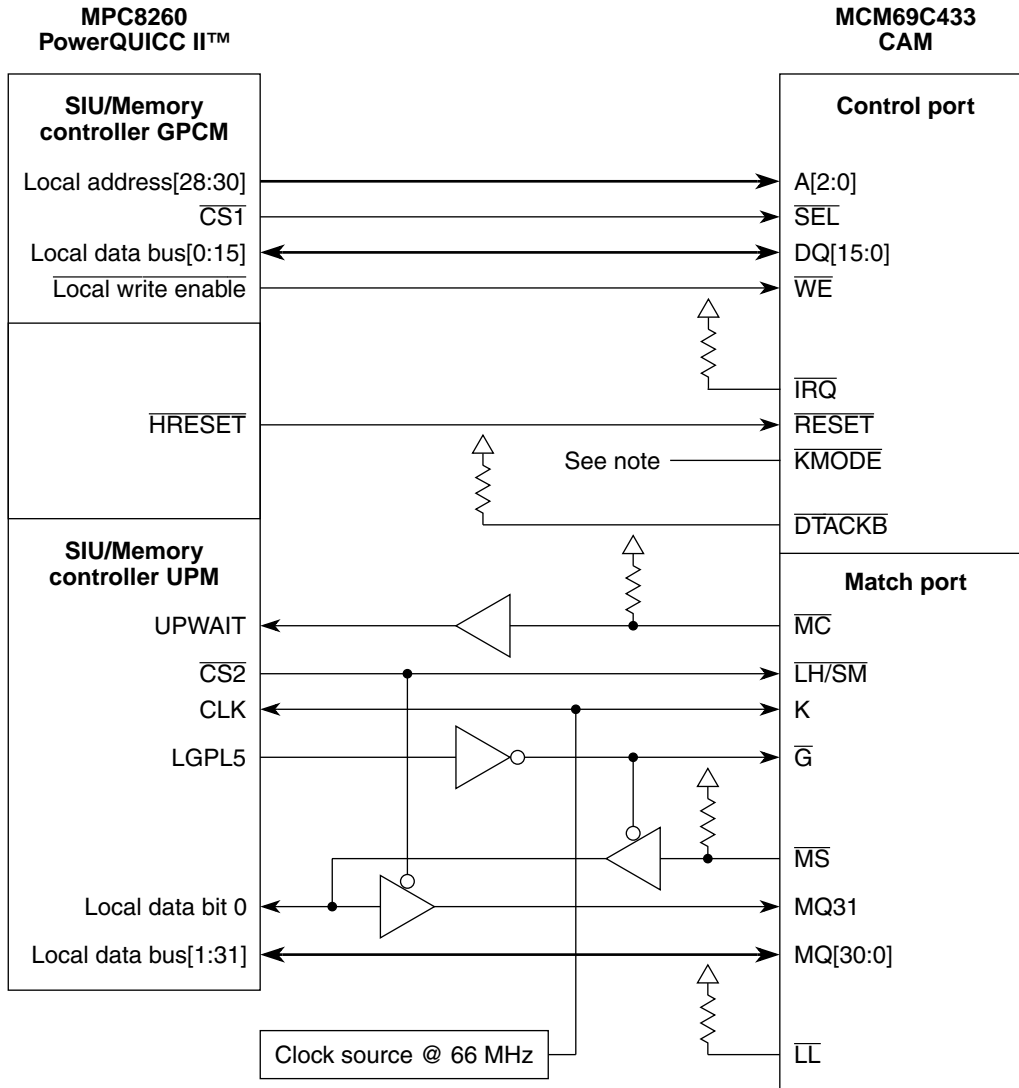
MPC8260
PowerQUICC II™

MCM69C433
CAM

SIU/Memory controller GPCM

Local address[28:30]
$\overline{CS1}$
Local data bus[0:15]
$\overline{\text{Local write enable}}$

$\overline{HRESET}$

SIU/Memory controller UPM

UPWAIT
$\overline{CS2}$
CLK
LGPL5

Local data bit 0
Local data bus[1:31]

Control port

A[2:0]
$\overline{SEL}$
DQ[15:0]
$\overline{WE}$

$\overline{IRQ}$
$\overline{RESET}$
See note
$\overline{KMODE}$

$\overline{DTACKB}$

Match port

$\overline{MC}$
$\overline{LH/SM}$
K
$\overline{G}$

$\overline{MS}$
MQ31
MQ[30:0]

Clock source @ 66 MHz

$\overline{LL}$